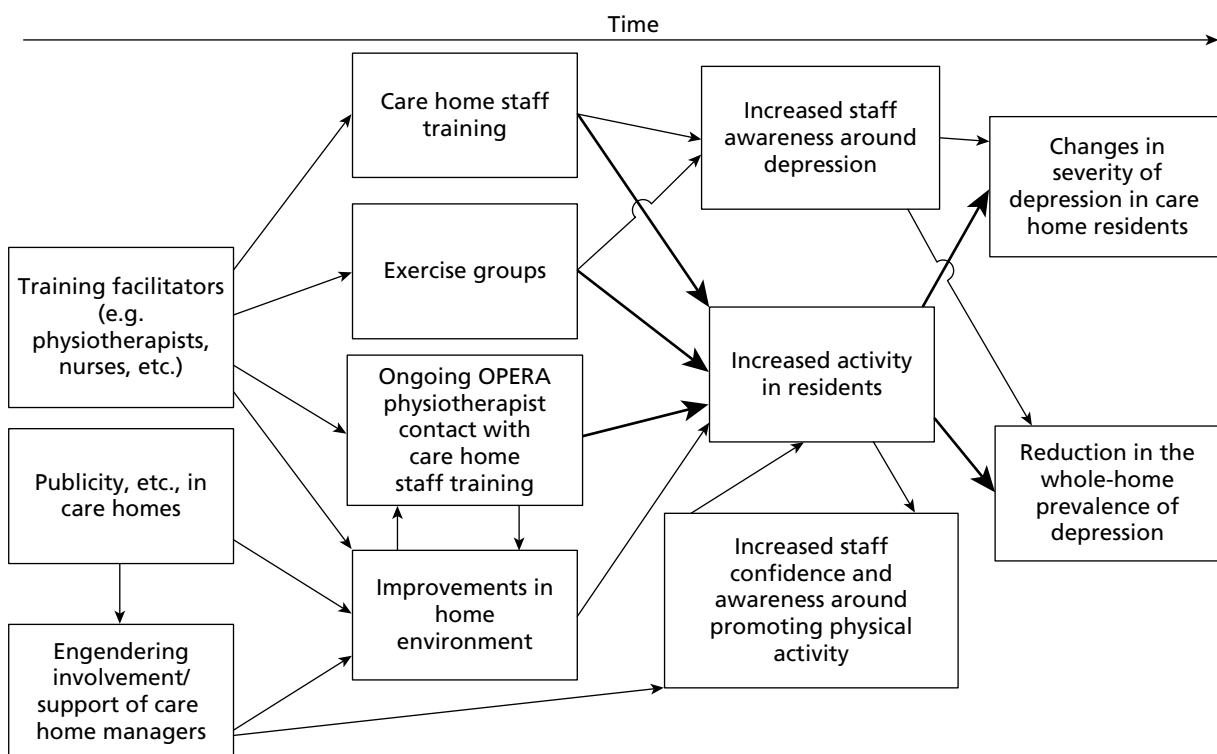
Time

Training facilitators (e.g. physiotherapists, nurses, etc.)

Publicity, etc., in care homes

Engendering involvement/ support of care home managers

Care home staff training

Exercise groups

Ongoing OPERA physiotherapist contact with care home staff training

Improvements in home environment

Increased staff awareness around depression

Increased activity in residents

Increased staff confidence and awareness around promoting physical activity

Changes in severity of depression in care home residents

Reduction in the whole-home prevalence of depression